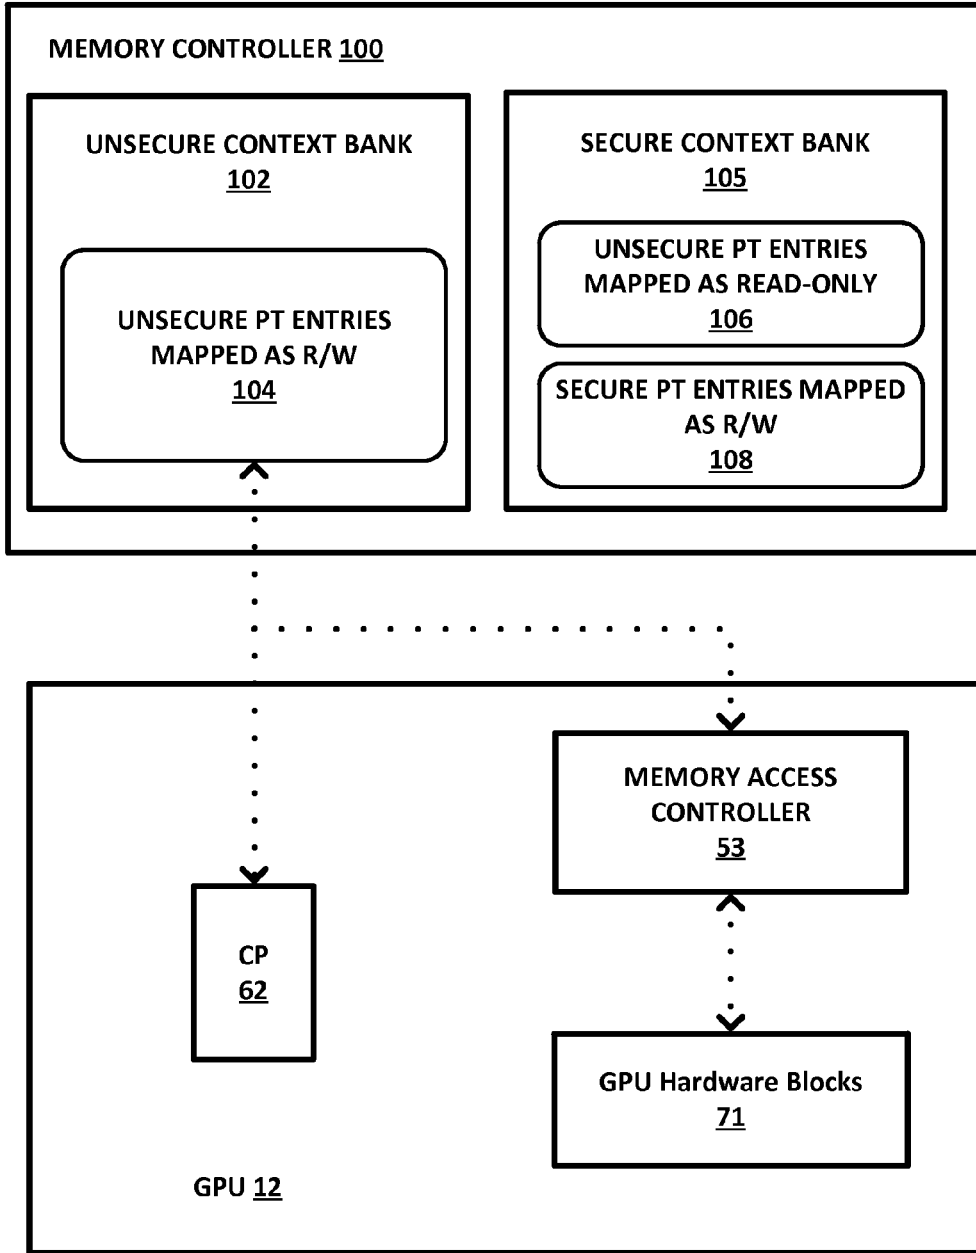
MEMORY CONTROLLER 100

UNSECURE CONTEXT BANK
102

UNSECURE PT ENTRIES MAPPED AS R/W
104

SECURE CONTEXT BANK
105

UNSECURE PT ENTRIES MAPPED AS READ-ONLY
106

SECURE PT ENTRIES MAPPED AS R/W
108

MEMORY ACCESS CONTROLLER
53

CP
62

GPU Hardware Blocks
71

GPU 12